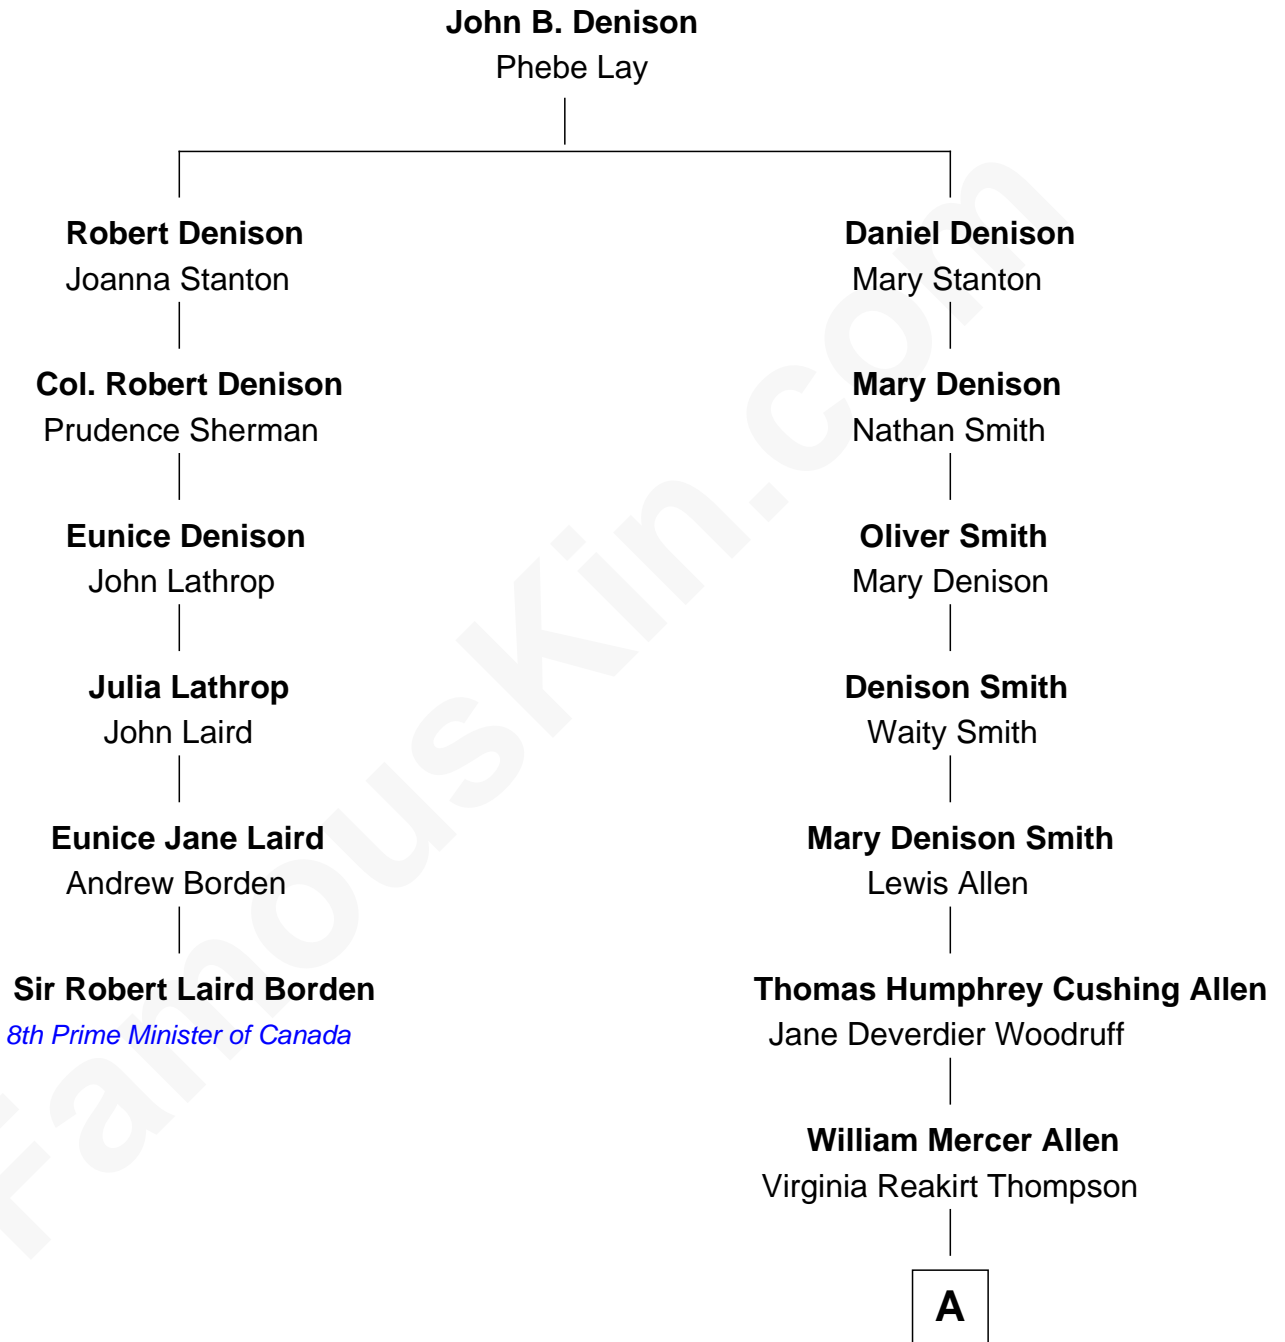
John B. Denison
Phebe Lay

Robert Denison
Joanna Stanton

Col. Robert Denison
Prudence Sherman

Eunice Denison
John Lathrop

Julia Lathrop
John Laird

Eunice Jane Laird
Andrew Borden

Sir Robert Laird Borden
8th Prime Minister of Canada

Daniel Denison
Mary Stanton

Mary Denison
Nathan Smith

Oliver Smith
Mary Denison

Denison Smith
Waity Smith

Mary Denison Smith
Lewis Allen

Thomas Humphrey Cushing Allen
Jane Deverdier Woodruff

William Mercer Allen
Virginia Reakirt Thompson

A

FamousKin.com